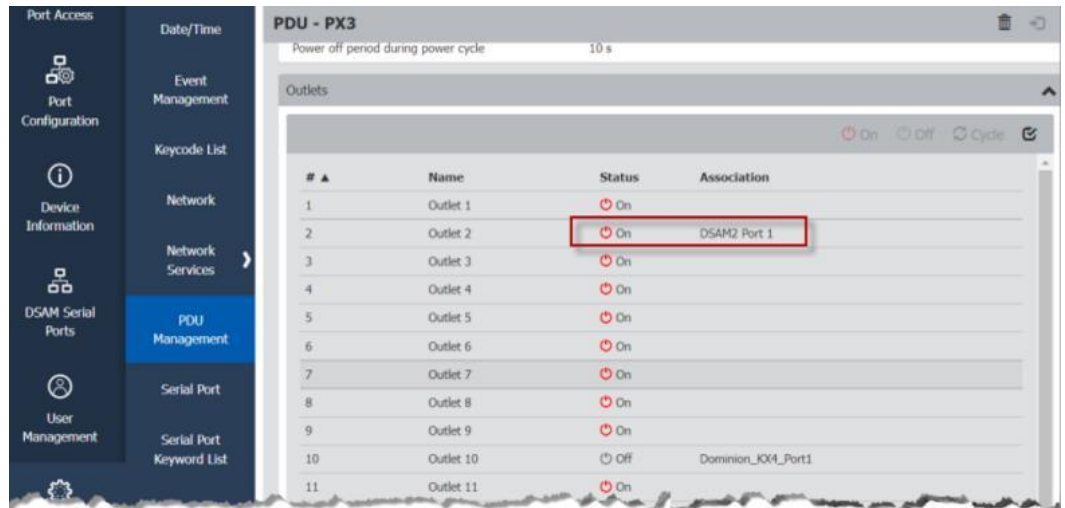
Port Access

Port Configuration

Device Information

DSAM Serial Ports

User Management

Date/Time

Event Management

Keycode List

Network

Network Services

PDU Management

Serial Port

Serial Port Keyword List

PDU - PX3

Power off period during power cycle 10 s

Outlets

On Off Cycle

| # ▲ | Name | Status | Association |
|---|---|---|---|
| 1 | Outlet 1 | On | |
| 2 | Outlet 2 | On | DSAM2 Port 1 |
| 3 | Outlet 3 | On | |
| 4 | Outlet 4 | On | |
| 5 | Outlet 5 | On | |
| 6 | Outlet 6 | On | |
| 7 | Outlet 7 | On | |
| 8 | Outlet 8 | On | |
| 9 | Outlet 9 | On | |
| 10 | Outlet 10 | Off | Dominion_KX4_Port1 |
| 11 | Outlet 11 | On | |